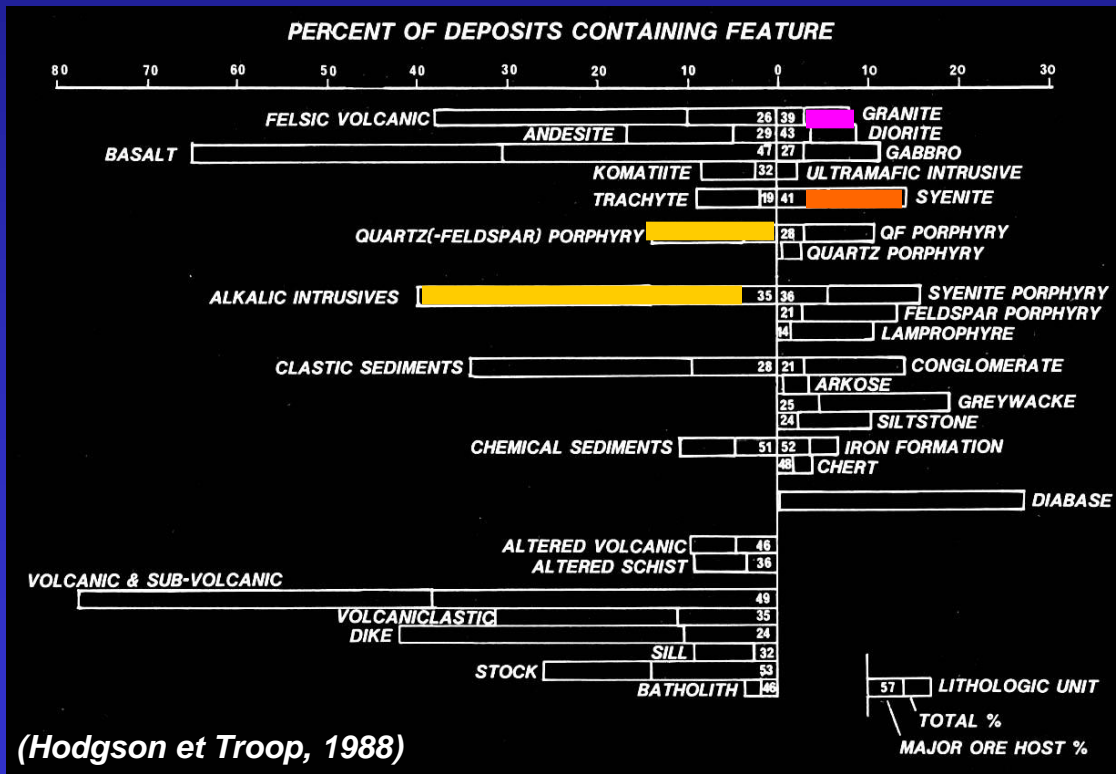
PERCENT OF DEPOSITS CONTAINING FEATURE

80 70 60 50 40 30 20 10 0 10 20 30

FELSIC VOLCANIC 26 39 GRANITE
ANDESITE 29 43 DIORITE
BASALT 47 27 GABBRO
KOMATIITE 32 ULTRAMAFIC INTRUSIVE
TRACHYTE 19 41 SYENITE
QUARTZ(-FELDSPAR) PORPHYRY 28 QF PORPHYRY
QUARTZ PORPHYRY
ALKALIC INTRUSIVES 35 36 SYENITE PORPHYRY
21 FELDSPAR PORPHYRY
14 LAMPROPHYRE
CLASTIC SEDIMENTS 28 21 CONGLOMERATE
ARKOSE
25 GREYWACKE
24 SILTSTONE
CHEMICAL SEDIMENTS 51 52 IRON FORMATION
48 CHERT
DIABASE
ALTERED VOLCANIC 46
ALTERED SCHIST 36
VOLCANIC & SUB-VOLCANIC 49
VOLCANICLASTIC 35
DIKE 24
SILL 32
STOCK 53
BATHOLITH 46

57 LITHOLOGIC UNIT
TOTAL %
MAJOR ORE HOST %

(Hodgson et Troop, 1988)